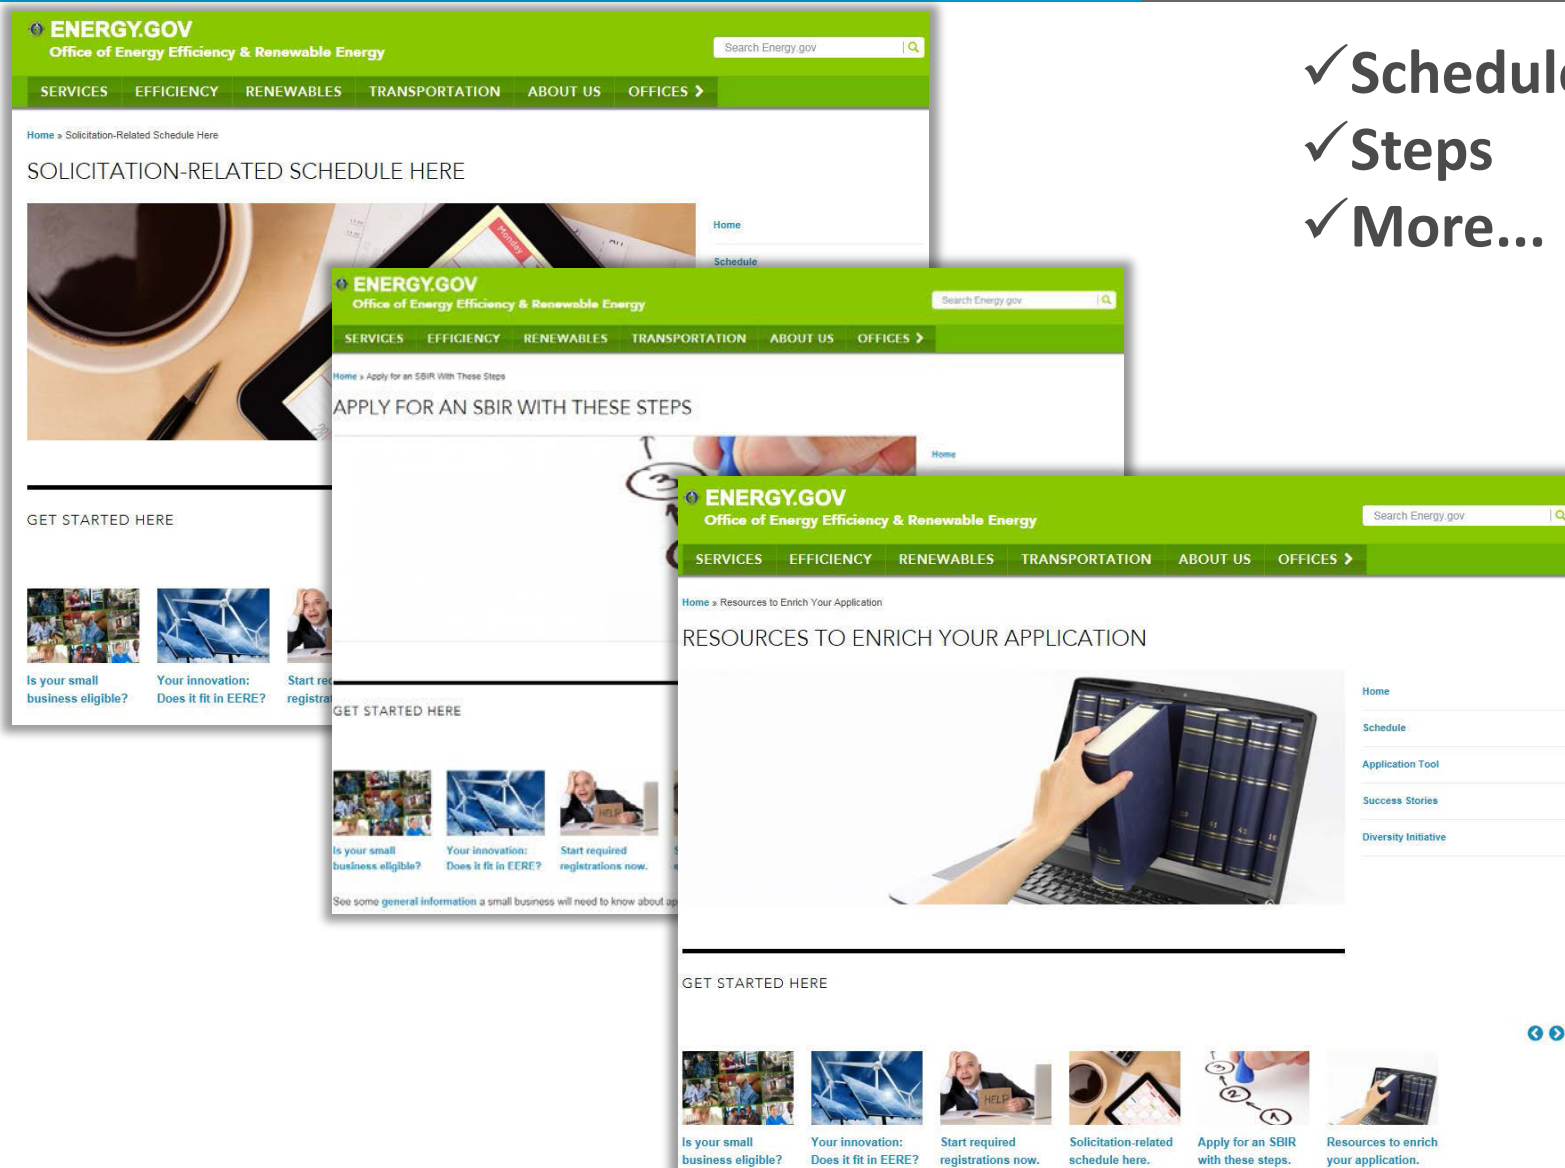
ENERGY.GOV
Office of Energy Efficiency & Renewable Energy

Search Energy.gov

SERVICES EFFICIENCY RENEWABLES TRANSPORTATION ABOUT US OFFICES

Home » Solicitation-Related Schedule Here

SOLICITATION-RELATED SCHEDULE HERE

Home

Schedule

GET STARTED HERE

Is your small business eligible?

Your innovation: Does it fit in EERE?

Start req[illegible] registra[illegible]

ENERGY.GOV
Office of Energy Efficiency & Renewable Energy

Search Energy.gov

SERVICES EFFICIENCY RENEWABLES TRANSPORTATION ABOUT US OFFICES

Home » Apply for an SBIR With These Steps

APPLY FOR AN SBIR WITH THESE STEPS

Home

GET STARTED HERE

Is your small business eligible?

Your innovation: Does it fit in EERE?

Start required registrations now.

See some general information a small business will need to know about ap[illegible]

ENERGY.GOV
Office of Energy Efficiency & Renewable Energy

Search Energy.gov

SERVICES EFFICIENCY RENEWABLES TRANSPORTATION ABOUT US OFFICES

Home » Resources to Enrich Your Application

RESOURCES TO ENRICH YOUR APPLICATION

Home

Schedule

Application Tool

Success Stories

Diversity Initiative

GET STARTED HERE

Is your small business eligible?

Your innovation: Does it fit in EERE?

Start required registrations now.

Solicitation-related schedule here.

Apply for an SBIR with these steps.

Resources to enrich your application.

✓Schedul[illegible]
✓Steps
✓More...